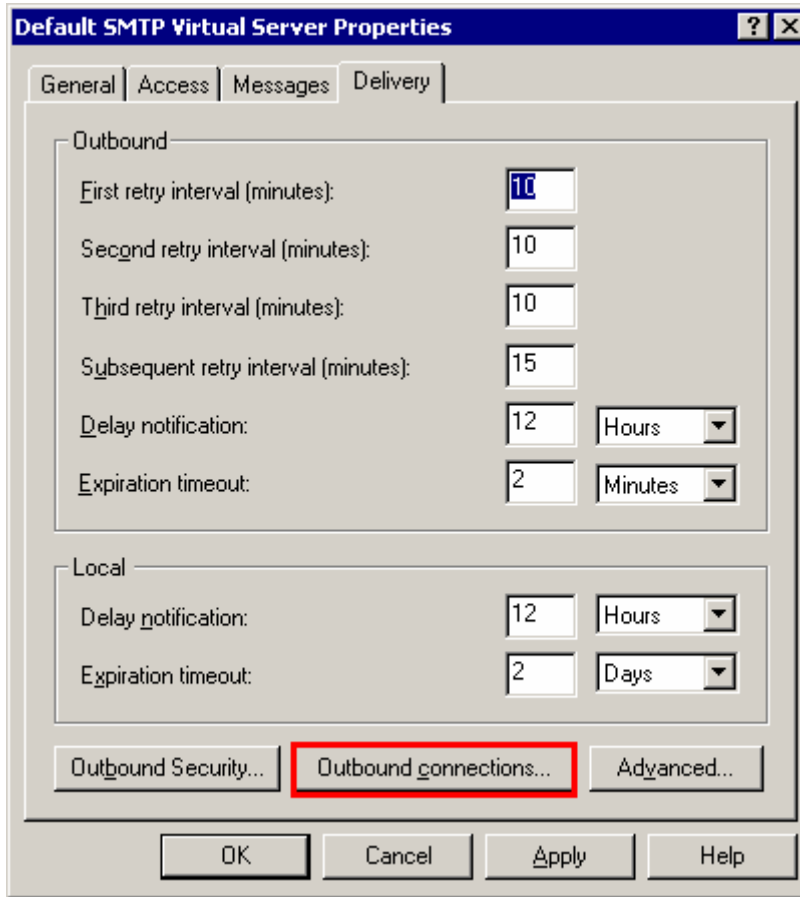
Default SMTP Virtual Server Properties

? X

General | Access | Messages | Delivery

Outbound

First retry interval (minutes): 10

Second retry interval (minutes): 10

Third retry interval (minutes): 10

Subsequent retry interval (minutes): 15

Delay notification: 12 Hours

Expiration timeout: 2 Minutes

Local

Delay notification: 12 Hours

Expiration timeout: 2 Days

Outbound Security... | Outbound connections... | Advanced...

OK | Cancel | Apply | Help